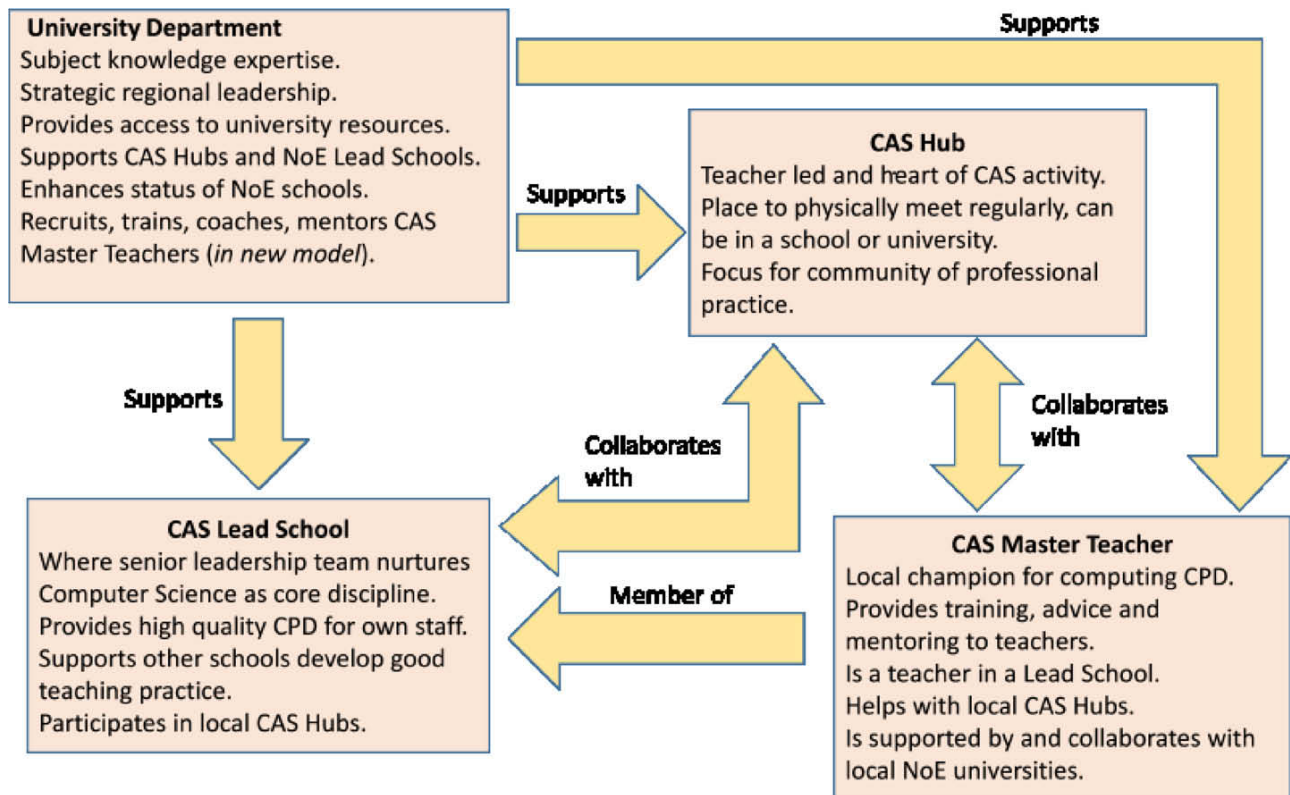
University Department
Subject knowledge expertise.
Strategic regional leadership.
Provides access to university resources.
Supports CAS Hubs and NoE Lead Schools.
Enhances status of NoE schools.
Recruits, trains, coaches, mentors CAS Master Teachers (*in new model*).

Supports

Supports

CAS Hub
Teacher led and heart of CAS activity.
Place to physically meet regularly, can be in a school or university.
Focus for community of professional practice.

Supports

Collaborates with

Collaborates with

CAS Lead School
Where senior leadership team nurtures Computer Science as core discipline.
Provides high quality CPD for own staff.
Supports other schools develop good teaching practice.
Participates in local CAS Hubs.

Member of

CAS Master Teacher
Local champion for computing CPD.
Provides training, advice and mentoring to teachers.
Is a teacher in a Lead School.
Helps with local CAS Hubs.
Is supported by and collaborates with local NoE universities.